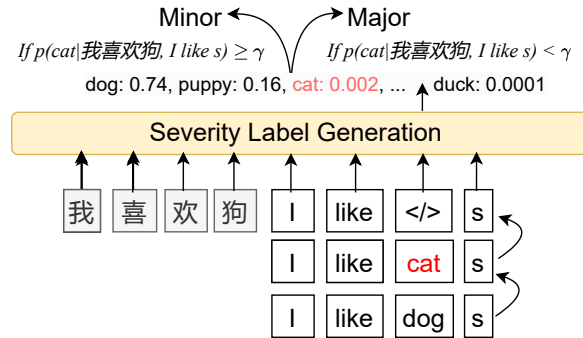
Minor

Major

If $p(cat|我喜欢狗, I\ like\ s) \geq \gamma$

If $p(cat|我喜欢狗, I\ like\ s) < \gamma$

dog: 0.74, puppy: 0.16, cat: 0.002, ... duck: 0.0001

Severity Label Generation

我 喜 欢 狗

I like </> s

I like cat s

I like dog s